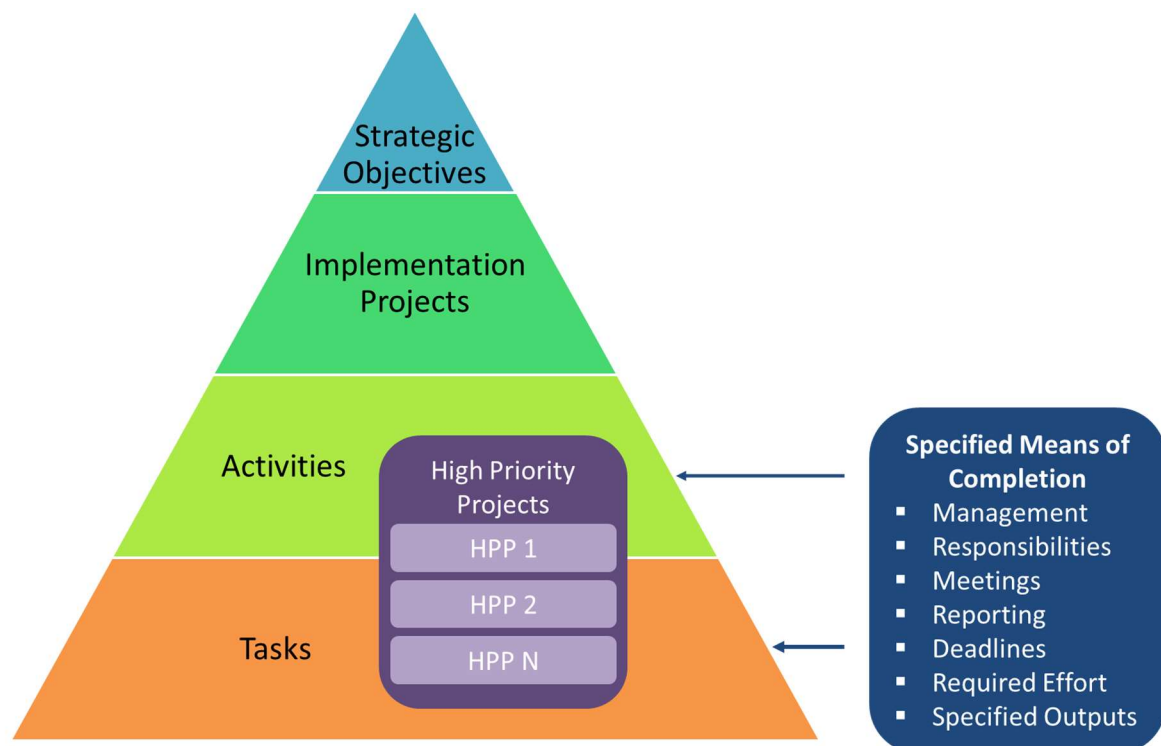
Strategic Objectives

Implementation Projects

Activities

High Priority Projects

HPP 1

HPP 2

HPP N

Tasks

Specified Means of Completion

- Management
- Responsibilities
- Meetings
- Reporting
- Deadlines
- Required Effort
- Specified Outputs